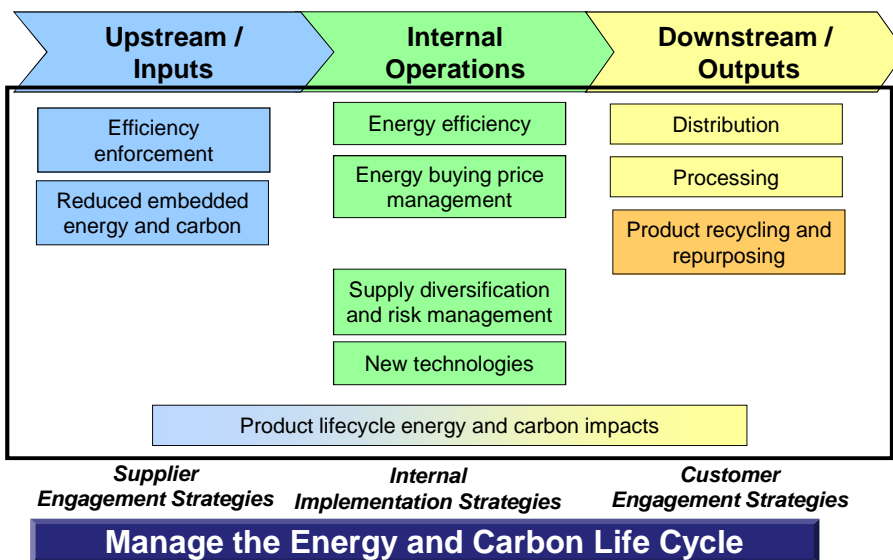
Upstream / Inputs

Internal Operations

Downstream / Outputs

Efficiency enforcement

Reduced embedded energy and carbon

Energy efficiency

Energy buying price management

Supply diversification and risk management

New technologies

Distribution

Processing

Product recycling and repurposing

Product lifecycle energy and carbon impacts

Supplier Engagement Strategies

Internal Implementation Strategies

Customer Engagement Strategies

Manage the Energy and Carbon Life Cycle